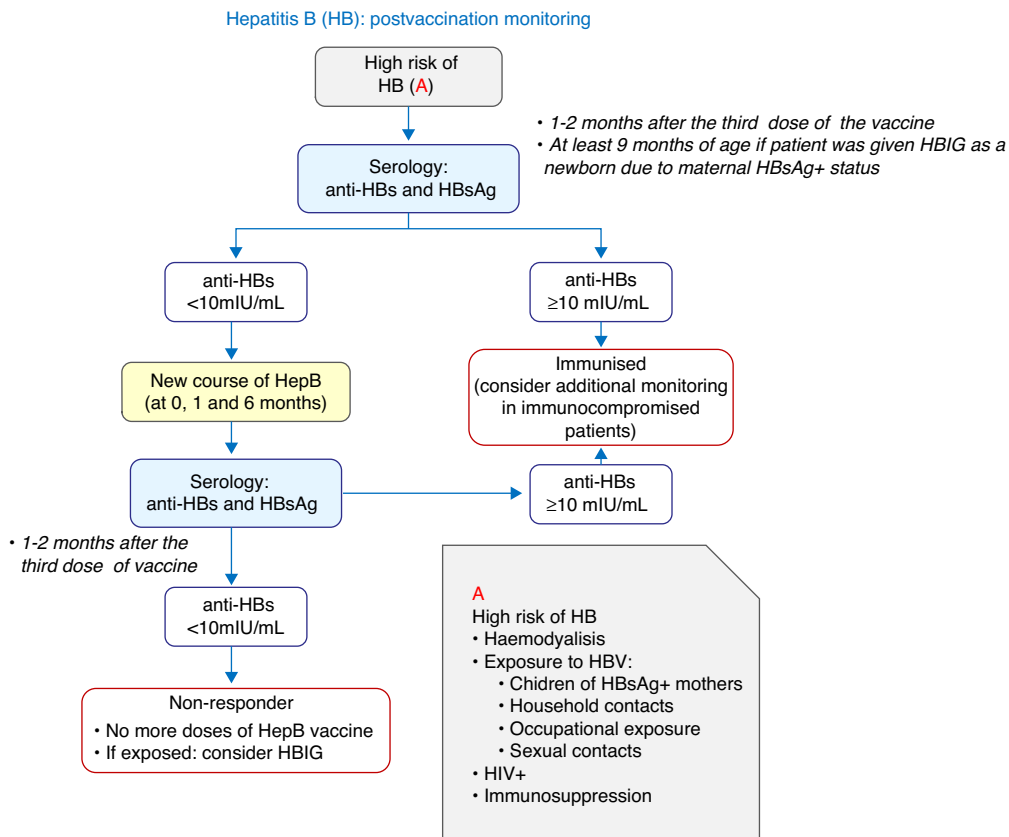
Hepatitis B (HB): postvaccination monitoring

High risk of HB (A)

• 1-2 months after the third dose of the vaccine
• At least 9 months of age if patient was given HBIG as a newborn due to maternal HBsAg+ status

Serology: anti-HBs and HBsAg

anti-HBs <10mIU/mL

anti-HBs ≥10 mIU/mL

Immunised (consider additional monitoring in immunocompromised patients)

New course of HepB (at 0, 1 and 6 months)

Serology: anti-HBs and HBsAg

anti-HBs ≥10 mIU/mL

• 1-2 months after the third dose of vaccine

anti-HBs <10mIU/mL

Non-responder
• No more doses of HepB vaccine
• If exposed: consider HBIG

A
High risk of HB
• Haemodyalisis
• Exposure to HBV:
• Chidren of HBsAg+ mothers
• Household contacts
• Occupational exposure
• Sexual contacts
• HIV+
• Immunosuppression